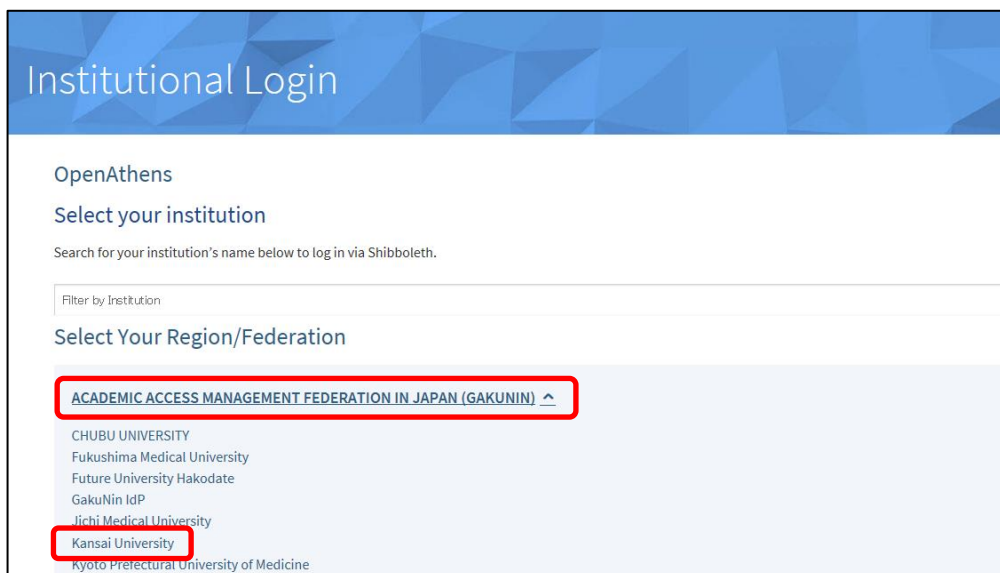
Institutional Login

OpenAthens

Select your institution

Search for your institution's name below to log in via Shibboleth.

Filter by Institution

Select Your Region/Federation

ACADEMIC ACCESS MANAGEMENT FEDERATION IN JAPAN (GAKUNIN) ^

CHUBU UNIVERSITY
Fukushima Medical University
Future University Hakodate
GakuNin IdP
Jichi Medical University
Kansai University
Kyoto Prefectural University of Medicine